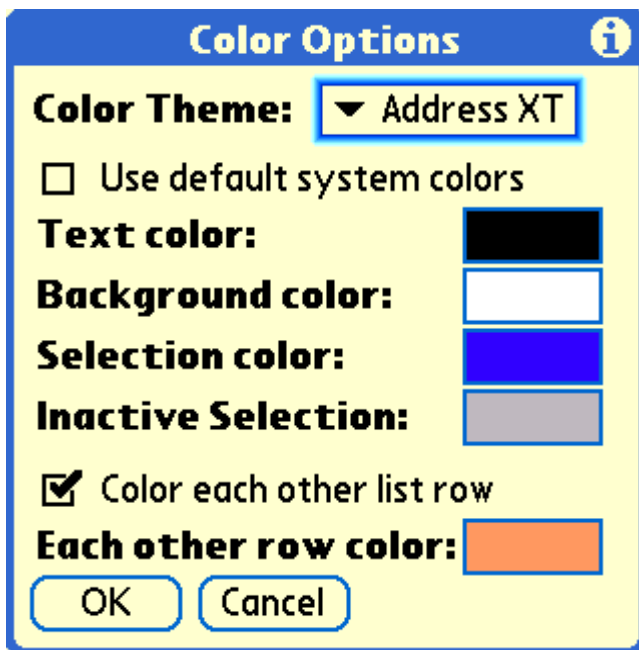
Color Options

Color Theme: ▾ Address XT

☐ Use default system colors

Text color:

Background color:

Selection color:

Inactive Selection:

☑ Color each other list row

Each other row color:

OK Cancel